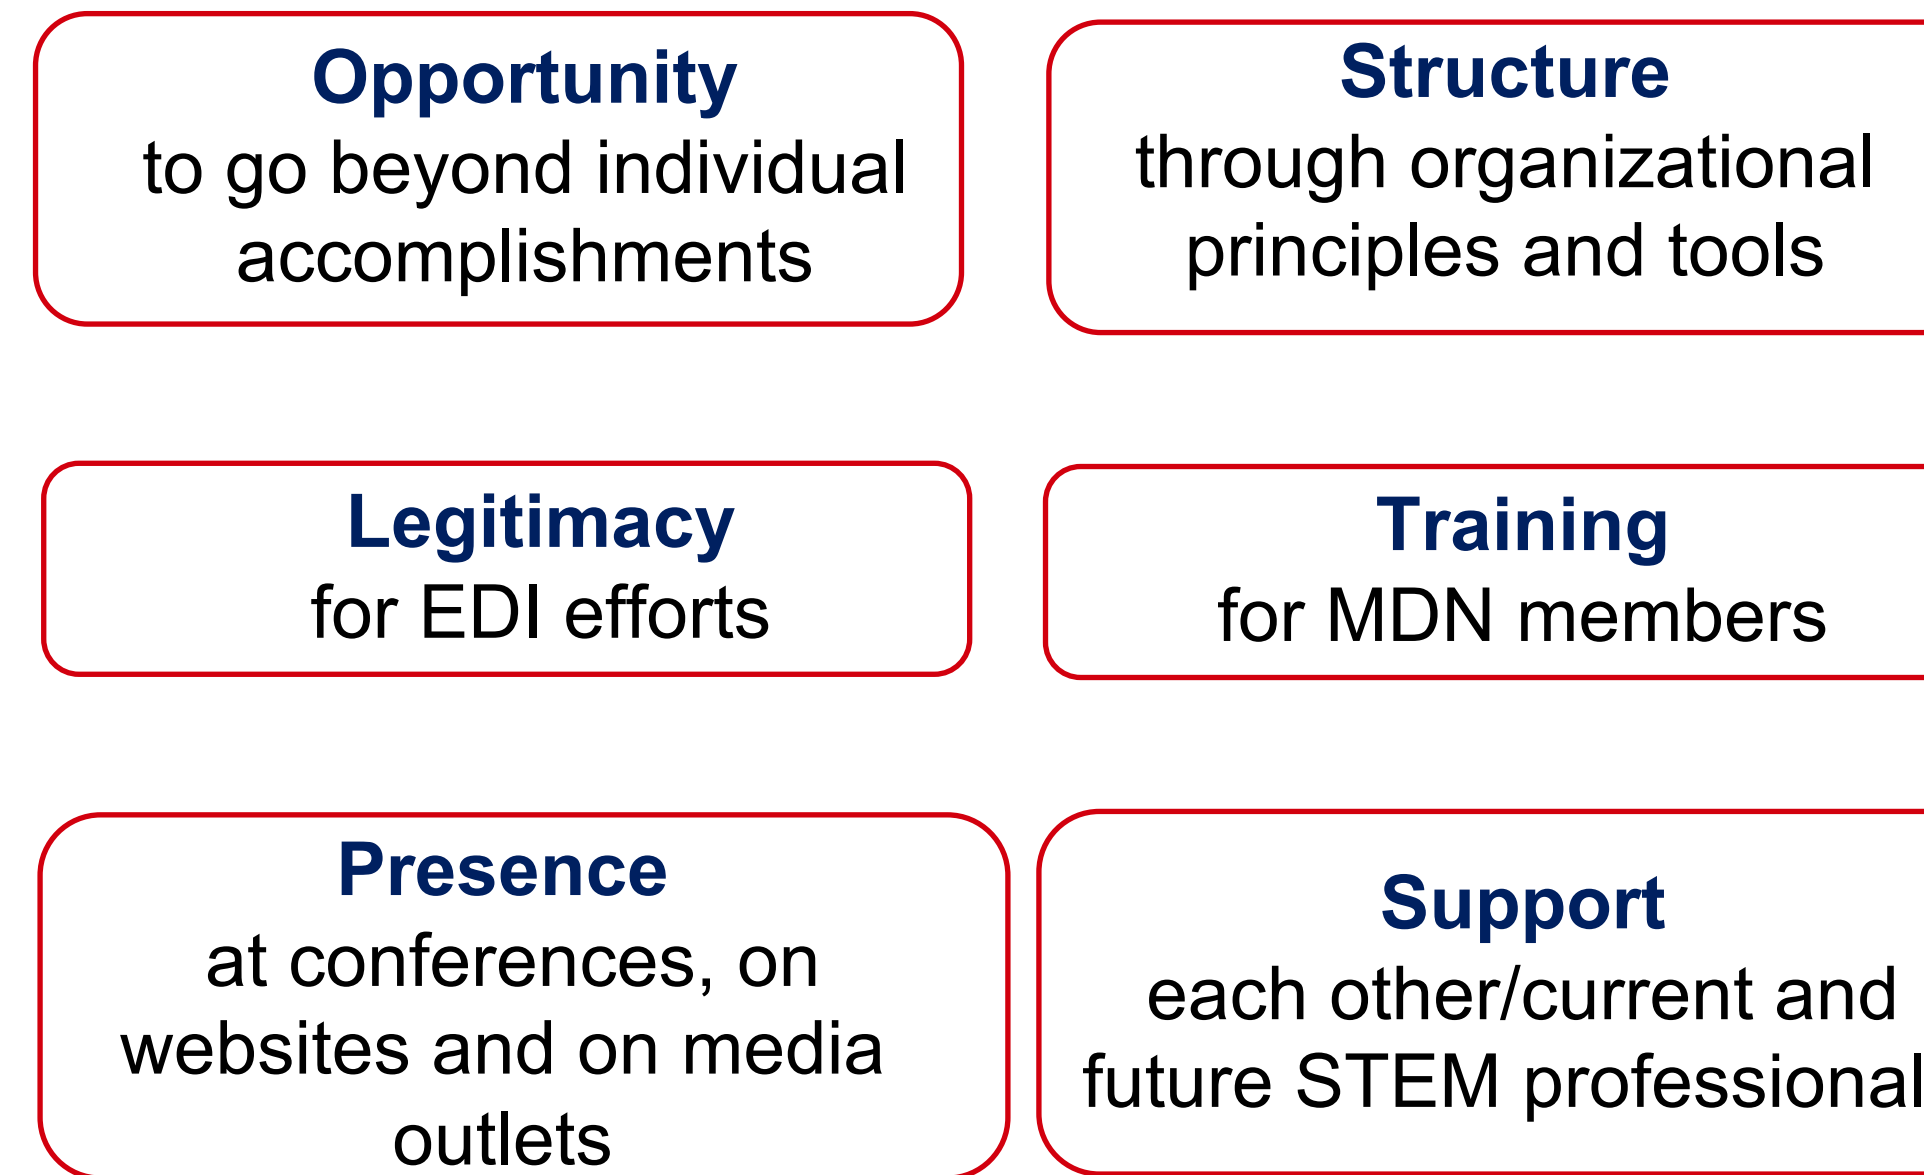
Opportunity
to go beyond individual accomplishments

Structure
through organizational principles and tools

Legitimacy
for EDI efforts

Training
for MDN members

Presence
at conferences, on websites and on media outlets

Support
each other/current and future STEM professional